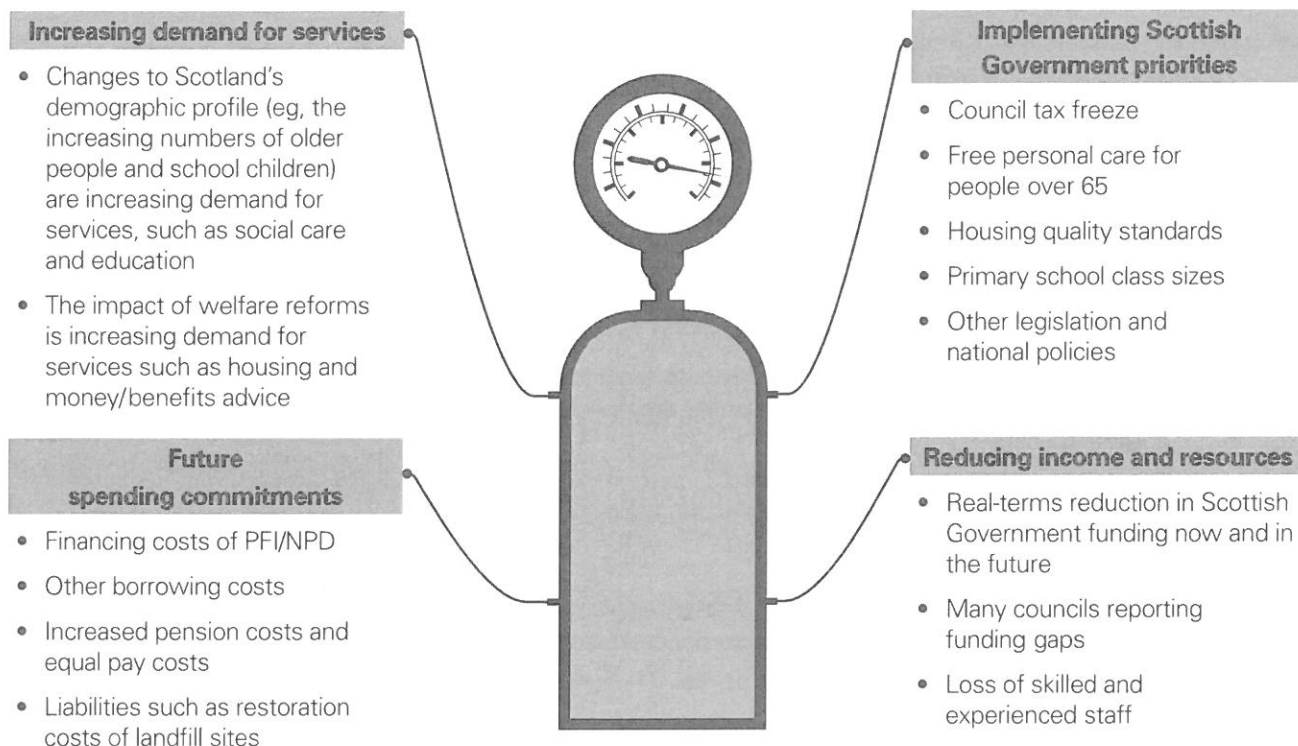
Increasing demand for services

- Changes to Scotland's demographic profile (eg, the increasing numbers of older people and school children) are increasing demand for services, such as social care and education
- The impact of welfare reforms is increasing demand for services such as housing and money/benefits advice

Future spending commitments

- Financing costs of PFI/NPD
- Other borrowing costs
- Increased pension costs and equal pay costs
- Liabilities such as restoration costs of landfill sites

Implementing Scottish Government priorities

- Council tax freeze
- Free personal care for people over 65
- Housing quality standards
- Primary school class sizes
- Other legislation and national policies

Reducing income and resources

- Real-terms reduction in Scottish Government funding now and in the future
- Many councils reporting funding gaps
- Loss of skilled and experienced staff